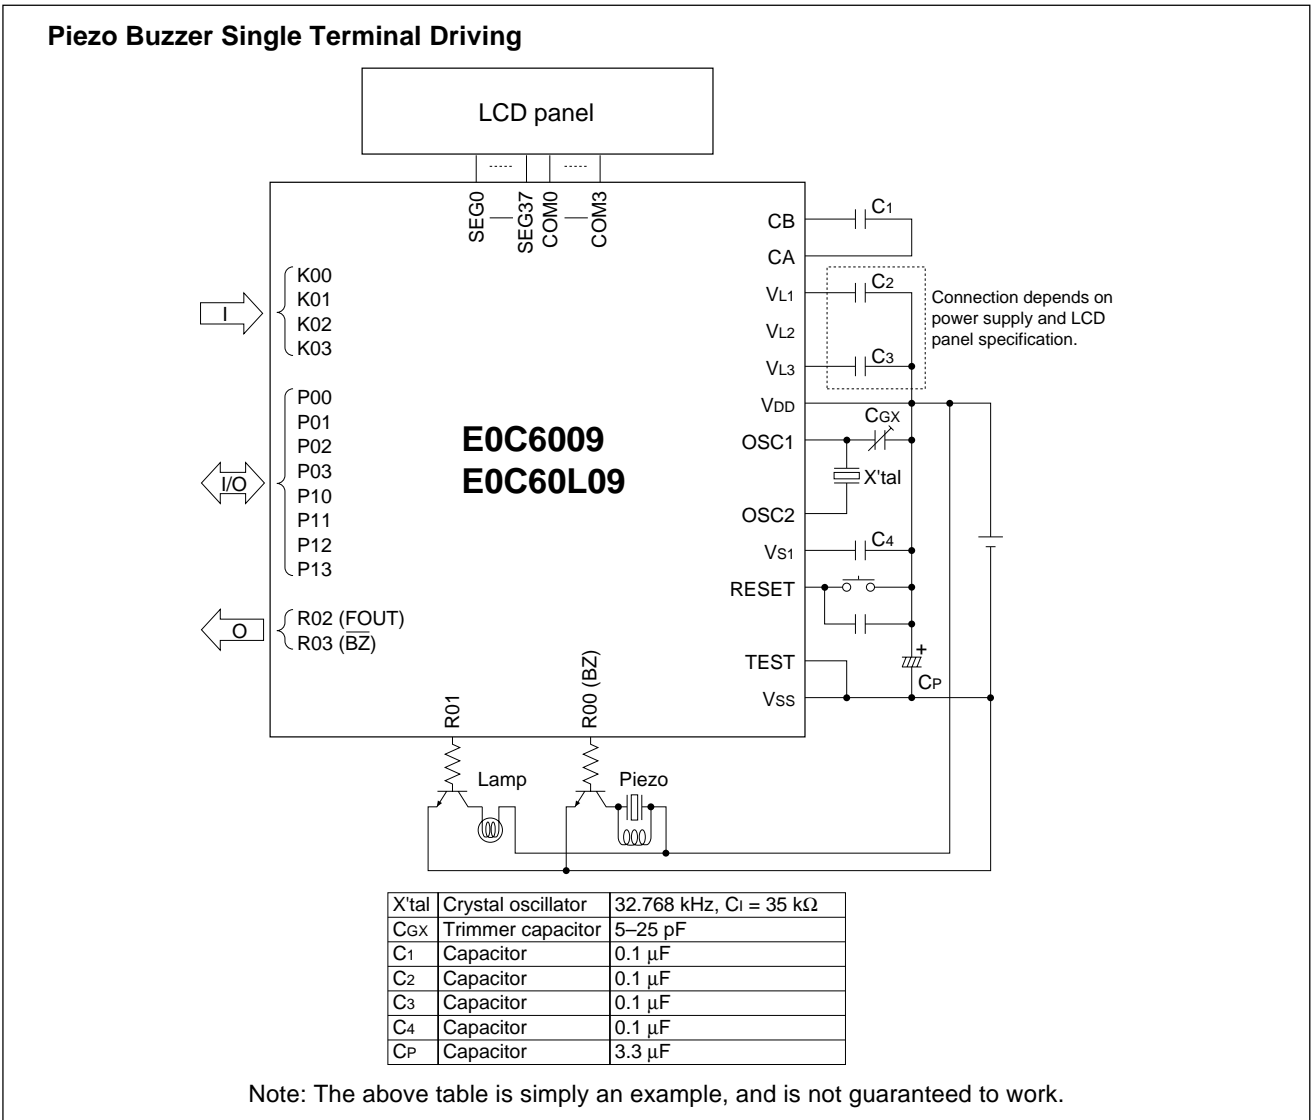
**Piezo Buzzer Single Terminal Driving**

LCD panel

SEG0 — SEG37 COM0 — COM3

I

K00
K01
K02
K03

I/O

P00
P01
P02
P03
P10
P11
P12
P13

O

R02 (FOUT)
R03 ($\overline{BZ}$)

E0C6009
E0C60L09

CB
CA
$V_{L1}$
$V_{L2}$
$V_{L3}$
$V_{DD}$
OSC1
OSC2
$V_{S1}$
RESET
TEST
$V_{SS}$

$C_1$
$C_2$
$C_3$
$C_{GX}$
X'tal
$C_4$
+
$C_P$

Connection depends on power supply and LCD panel specification.

R01
R00 (BZ)

Lamp
Piezo

| X'tal | Crystal oscillator | 32.768 kHz, $C_I$ = 35 kΩ |
|---|---|---|
| $C_{GX}$ | Trimmer capacitor | 5–25 pF |
| $C_1$ | Capacitor | 0.1 μF |
| $C_2$ | Capacitor | 0.1 μF |
| $C_3$ | Capacitor | 0.1 μF |
| $C_4$ | Capacitor | 0.1 μF |
| $C_P$ | Capacitor | 3.3 μF |

Note: The above table is simply an example, and is not guaranteed to work.